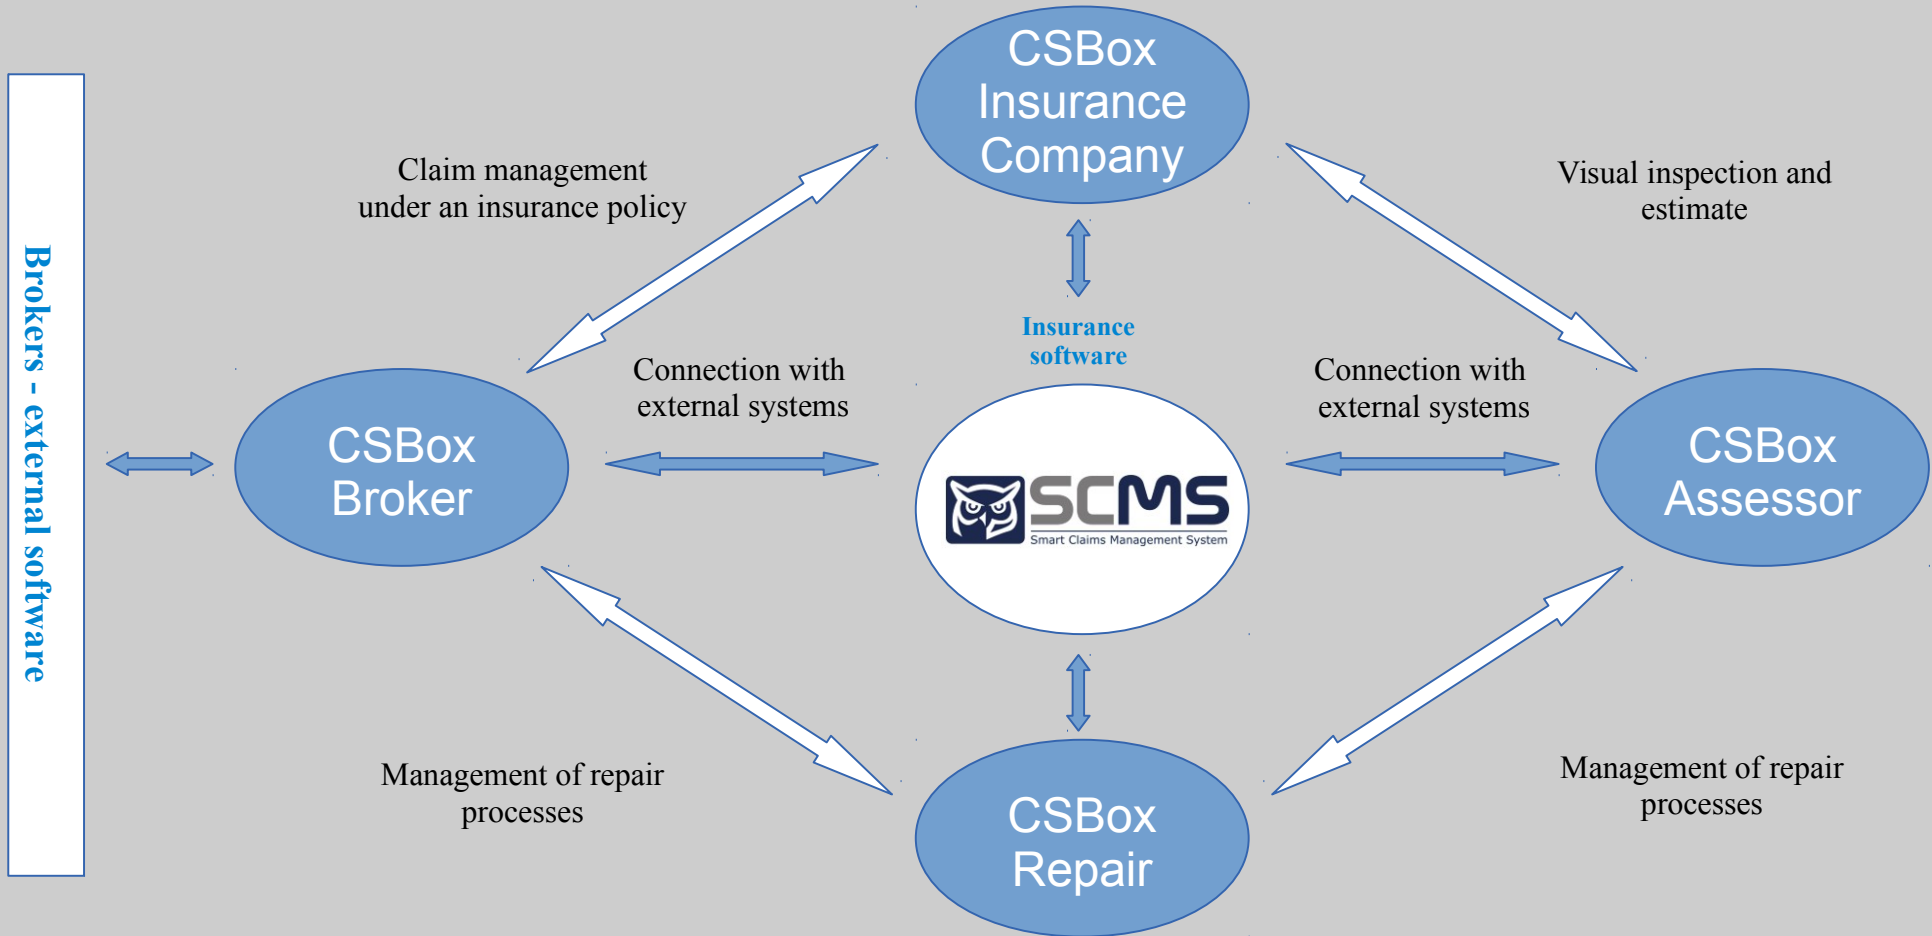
Brokers - external software

CSBox Insurance Company

Claim management under an insurance policy

Visual inspection and estimate

Insurance software

Connection with external systems

Connection with external systems

CSBox Broker

SCMS
Smart Claims Management System

CSBox Assessor

Management of repair processes

Management of repair processes

CSBox Repair